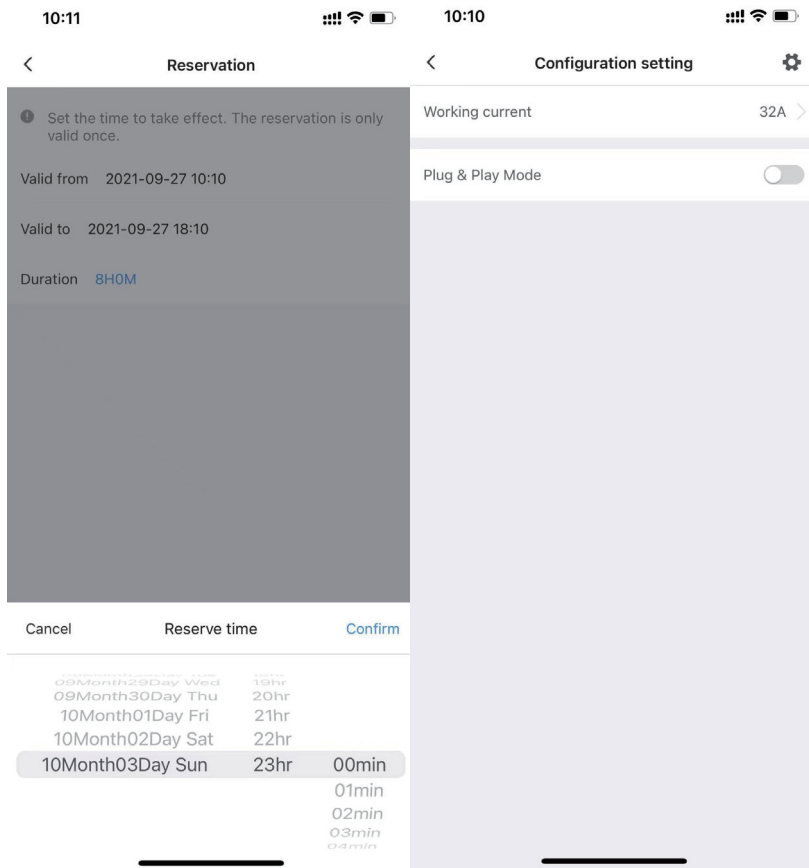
10:11

Reservation

Set the time to take effect. The reservation is only valid once.

Valid from 2021-09-27 10:10

Valid to 2021-09-27 18:10

Duration 8H0M

Cancel Reserve time Confirm

09Month29Day Wed 19hr
09Month30Day Thu 20hr
10Month01Day Fri 21hr
10Month02Day Sat 22hr
10Month03Day Sun 23hr 00min
01min
02min
03min
04min

10:10

Configuration setting

Working current 32A

Plug & Play Mode